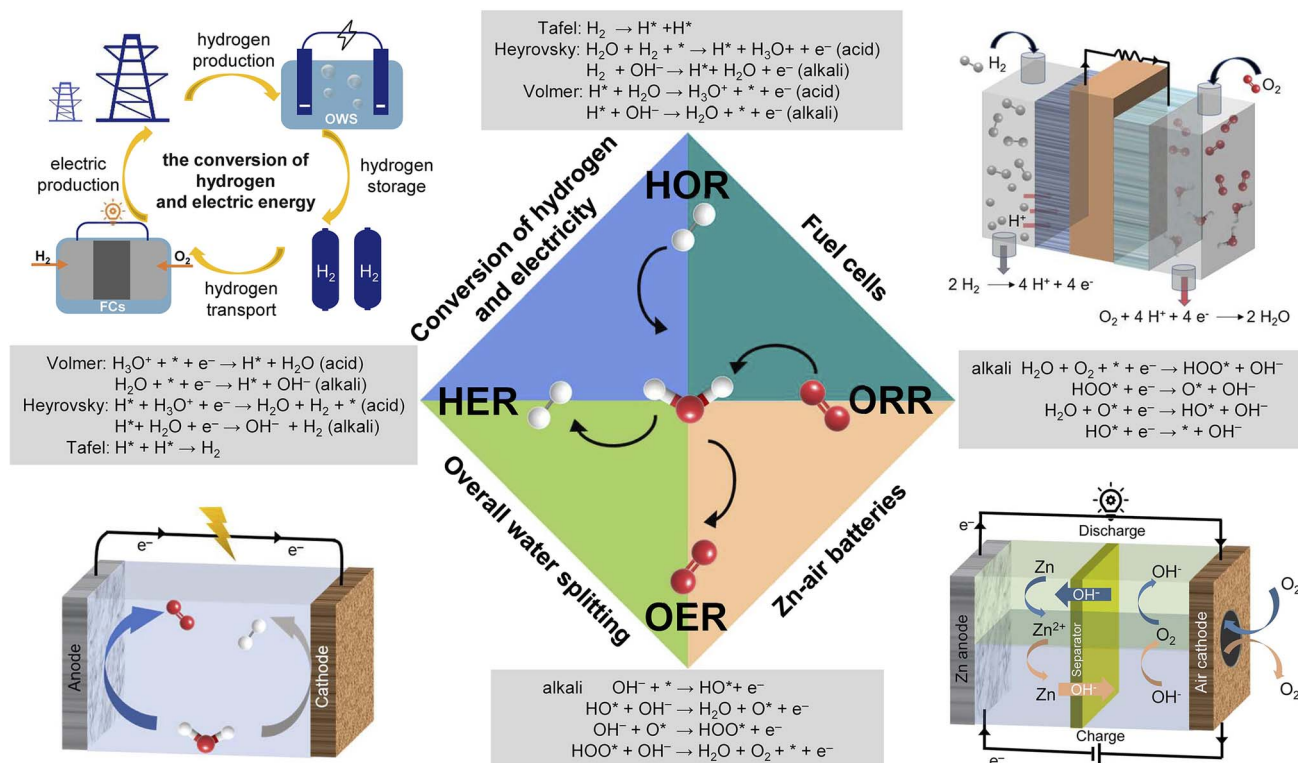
hydrogen production

OWS

the conversion of hydrogen and electric energy

electric production

hydrogen storage

$H_2$ $O_2$

FCs

hydrogen transport

$H_2$ $H_2$

Tafel: $H_2 \rightarrow H^* + H^*$
Heyrovsky: $H_2O + H_2 + * \rightarrow H^* + H_3O+ + e^-$ (acid)
$H_2 + OH^- \rightarrow H^* + H_2O + e^-$ (alkali)
Volmer: $H^* + H_2O \rightarrow H_3O^+ + * + e^-$ (acid)
$H^* + OH^- \rightarrow H_2O + * + e^-$ (alkali)

$H_2$

$O_2$

$H^+$

$2 H_2 \longrightarrow 4 H^+ + 4 e^-$

$O_2 + 4 H^+ + 4 e^- \longrightarrow 2 H_2O$

Conversion of hydrogen and electricity

HOR

Fuel cells

HER

ORR

Overall water splitting

Zn-air batteries

OER

Volmer: $H_3O^+ + * + e^- \rightarrow H^* + H_2O$ (acid)
$H_2O + * + e^- \rightarrow H^* + OH^-$ (alkali)
Heyrovsky: $H^* + H_3O^+ + e^- \rightarrow H_2O + H_2 + *$ (acid)
$H^* + H_2O + e^- \rightarrow OH^- + H_2$ (alkali)
Tafel: $H^* + H^* \rightarrow H_2$

alkali $H_2O + O_2 + * + e^- \rightarrow HOO^* + OH^-$
$HOO^* + e^- \rightarrow O^* + OH^-$
$H_2O + O^* + e^- \rightarrow HO^* + OH^-$
$HO^* + e^- \rightarrow * + OH^-$

$e^-$ $e^-$

Anode

Cathode

alkali $OH^- + * \rightarrow HO^* + e^-$
$HO^* + OH^- \rightarrow H_2O + O^* + e^-$
$OH^- + O^* \rightarrow HOO^* + e^-$
$HOO^* + OH^- \rightarrow H_2O + O_2 + * + e^-$

$e^-$

Discharge

Zn

$OH^-$

$OH^-$

$O_2$

$Zn^{2+}$

Separator

$O_2$

Zn anode

Air cathode

Zn

$OH^-$

$OH^-$

$O_2$

Charge

$e^-$